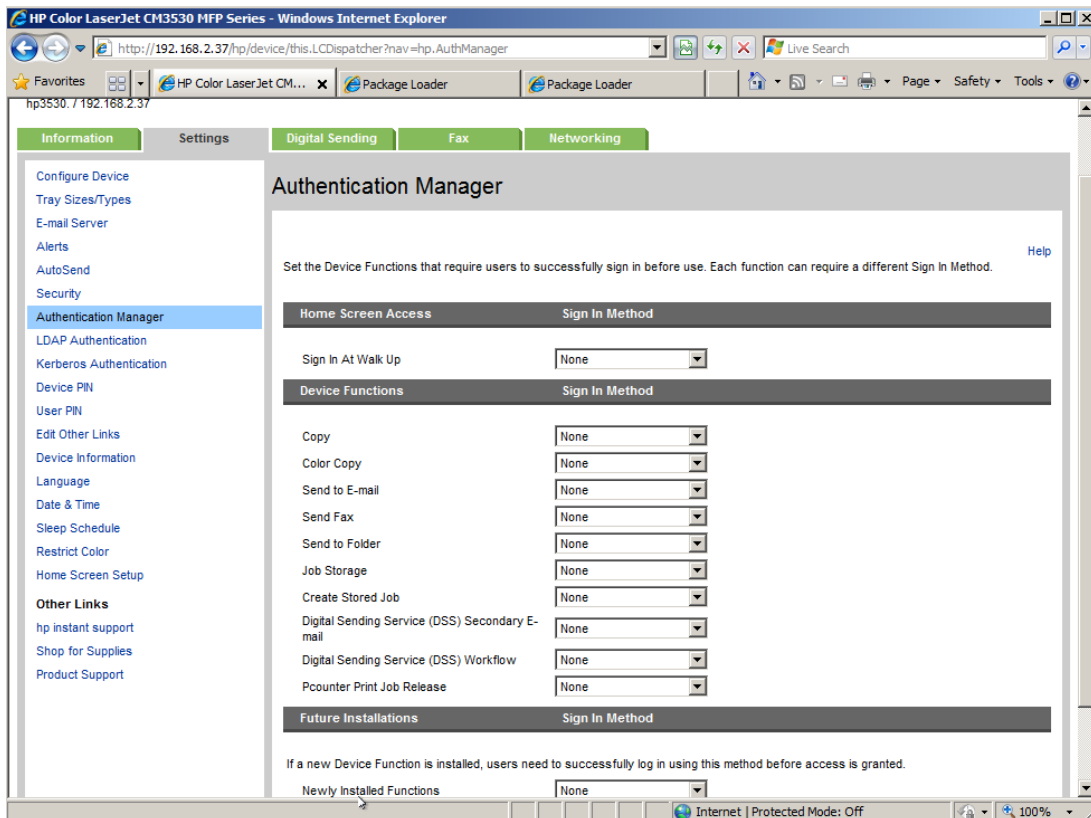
HP Color LaserJet CM3530 MFP Series - Windows Internet Explorer

http://192.168.2.37/hp/device/this.LCDispatcher?nav=hp.AuthManager

Live Search

Favorites

HP Color LaserJet CM...

Package Loader

Package Loader

Page ▾ Safety ▾ Tools ▾

hp3530. / 192.168.2.37

Information | Settings | Digital Sending | Fax | Networking

Configure Device
Tray Sizes/Types
E-mail Server
Alerts
AutoSend
Security
Authentication Manager
LDAP Authentication
Kerberos Authentication
Device PIN
User PIN
Edit Other Links
Device Information
Language
Date & Time
Sleep Schedule
Restrict Color
Home Screen Setup

Other Links
hp instant support
Shop for Supplies
Product Support

Authentication Manager

Help

Set the Device Functions that require users to successfully sign in before use. Each function can require a different Sign In Method.

| Home Screen Access | Sign In Method |
|---|---|
| Sign In At Walk Up | None |

| Device Functions | Sign In Method |
|---|---|
| Copy | None |
| Color Copy | None |
| Send to E-mail | None |
| Send Fax | None |
| Send to Folder | None |
| Job Storage | None |
| Create Stored Job | None |
| Digital Sending Service (DSS) Secondary E-mail | None |
| Digital Sending Service (DSS) Workflow | None |
| Pcounter Print Job Release | None |

| Future Installations | Sign In Method |
|---|---|

If a new Device Function is installed, users need to successfully log in using this method before access is granted.

Newly Installed Functions | None

Internet | Protected Mode: Off

100%